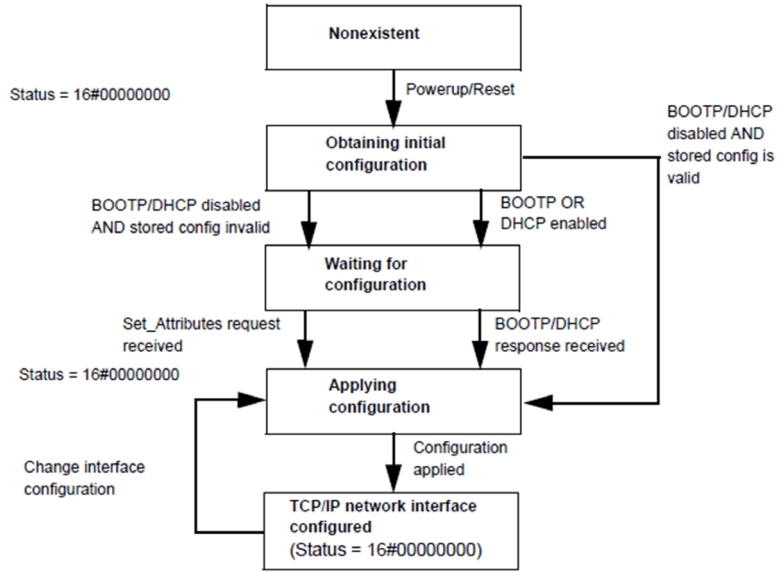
Nonexistent

Status = 16#00000000

Powerup/Reset

BOOTP/DHCP disabled AND stored config is valid

Obtaining initial configuration

BOOTP/DHCP disabled AND stored config invalid

BOOTP OR DHCP enabled

Waiting for configuration

Set_Attributes request received

BOOTP/DHCP response received

Status = 16#00000000

Applying configuration

Configuration applied

Change interface configuration

TCP/IP network interface configured
(Status = 16#00000000)